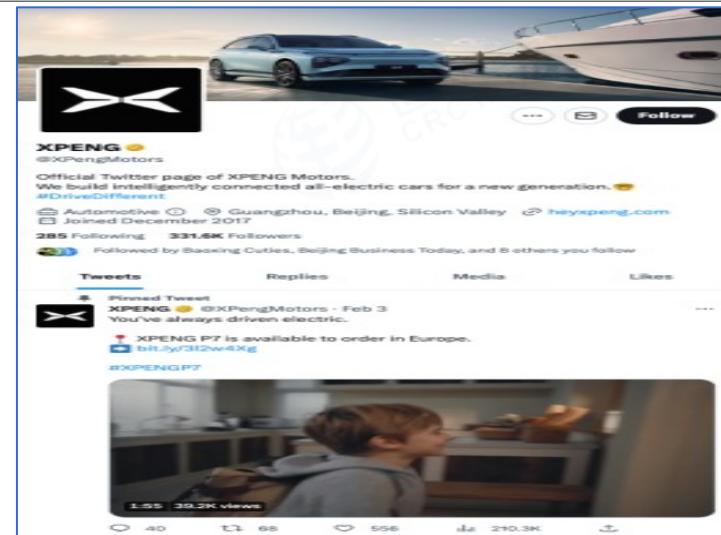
Follow

XPENG
@XPengMotors

Official Twitter page of XPENG Motors.
We build intelligently connected all-electric cars for a new generation.
#DriveDifferent

Automotive · Guangzhou, Beijing, Silicon Valley · heyxpeng.com
Joined December 2017

285 Following 331.6K Followers

Followed by Basking Cuties, Beijing Business Today, and 8 others you follow

Tweets Replies Media Likes

Pinned Tweet
XPENG @XPengMotors · Feb 3
You've always driven electric.

XPENG P7 is available to order in Europe.
bit.ly/3I2w4Xg

#XPENGP7

1:55 39.2K views

40 68 556 210.3K